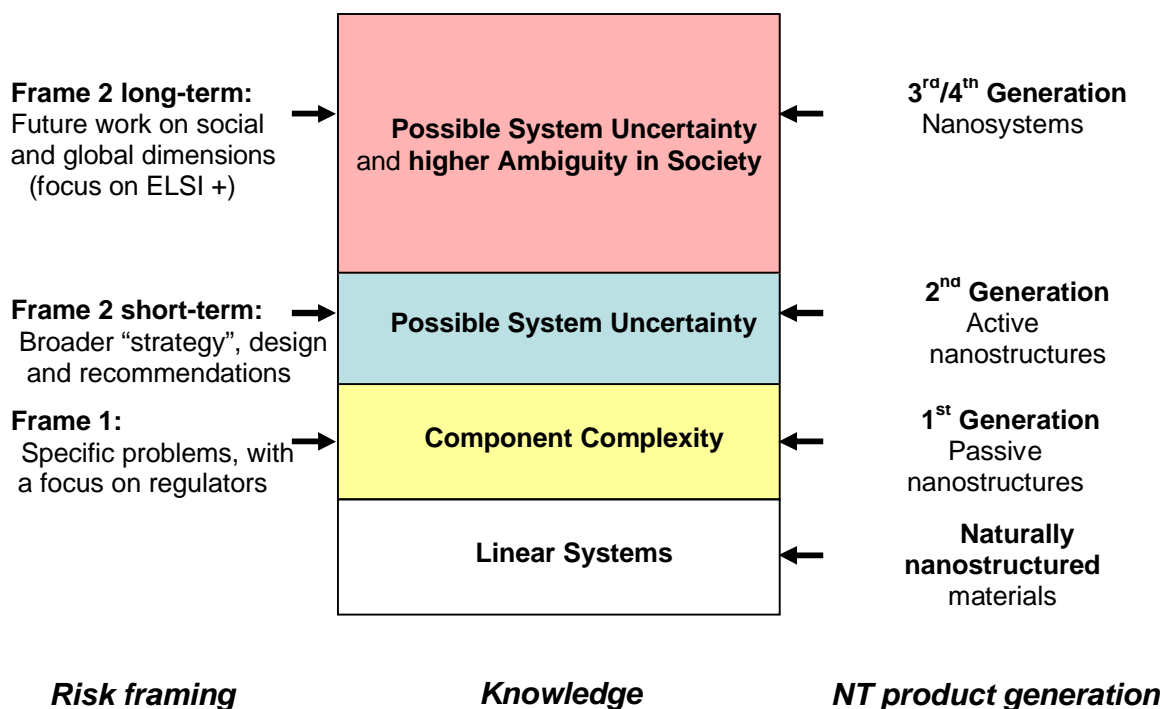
**Frame 2 long-term:** Future work on social and global dimensions (focus on ELSI +)

**Possible System Uncertainty** and **higher Ambiguity in Society**

**3$^{rd}$/4$^{th}$ Generation** Nanosystems

**Frame 2 short-term:** Broader “strategy”, design and recommendations

**Possible System Uncertainty**

**2$^{nd}$ Generation** Active nanostructures

**Frame 1:** Specific problems, with a focus on regulators

**Component Complexity**

**1$^{st}$ Generation** Passive nanostructures

**Linear Systems**

**Naturally nanostructured** materials

***Risk framing***

***Knowledge***

***NT product generation***